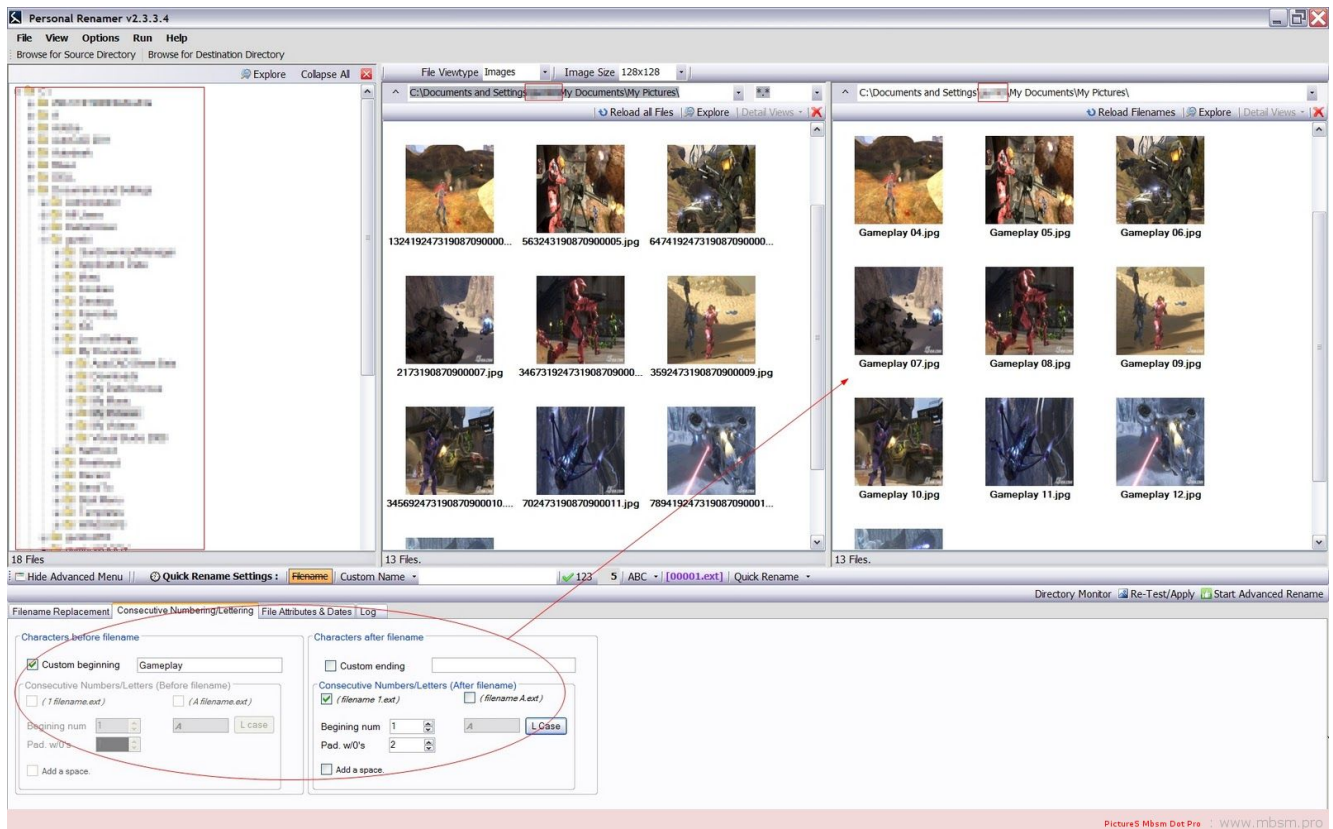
Personal Renamer v2.3.3.4

File View Options Run Help

Browse for Source Directory | Browse for Destination Directory

Explore Collapse All

File Viewtype Images Image Size 128x128

C:\Documents and Settings\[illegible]\My Documents\My Pictures\

Reload all Files | Explore | Detail Views

C:\Documents and Settings\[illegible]\My Documents\My Pictures\

Reload Filenames | Explore | Detail Views

132419247319087090000...
563243190870900005.jpg
647419247319087090000...
2173190870900007.jpg
346731924731908709000...
3592473190870900009.jpg
345692473190870900010...
702473190870900011.jpg
789419247319087090001...

Gameplay 04.jpg
Gameplay 05.jpg
Gameplay 06.jpg
Gameplay 07.jpg
Gameplay 08.jpg
Gameplay 09.jpg
Gameplay 10.jpg
Gameplay 11.jpg
Gameplay 12.jpg

18 Files
13 Files.
13 Files.

Hide Advanced Menu | Quick Rename Settings : Filename Custom Name 123 5 ABC [00001.ext] Quick Rename

Directory Monitor Re-Test/Apply Start Advanced Rename

Filename Replacement | Consecutive Numbering/Lettering | File Attributes & Dates | Log

Characters before filename

Custom beginning Gameplay

Consecutive Numbers/Letters (Before filename)

(1 filename.ext) (A filename.ext)

Begining num 1 A L case

Pad. w/0's

Add a space.

Characters after filename

Custom ending

Consecutive Numbers/Letters (After filename)

(filename 1.ext) (filename A.ext)

Begining num 1 A L Case

Pad. w/0's 2

Add a space.

PictureS Mbsm Dot Pro : www.mbsm.pro